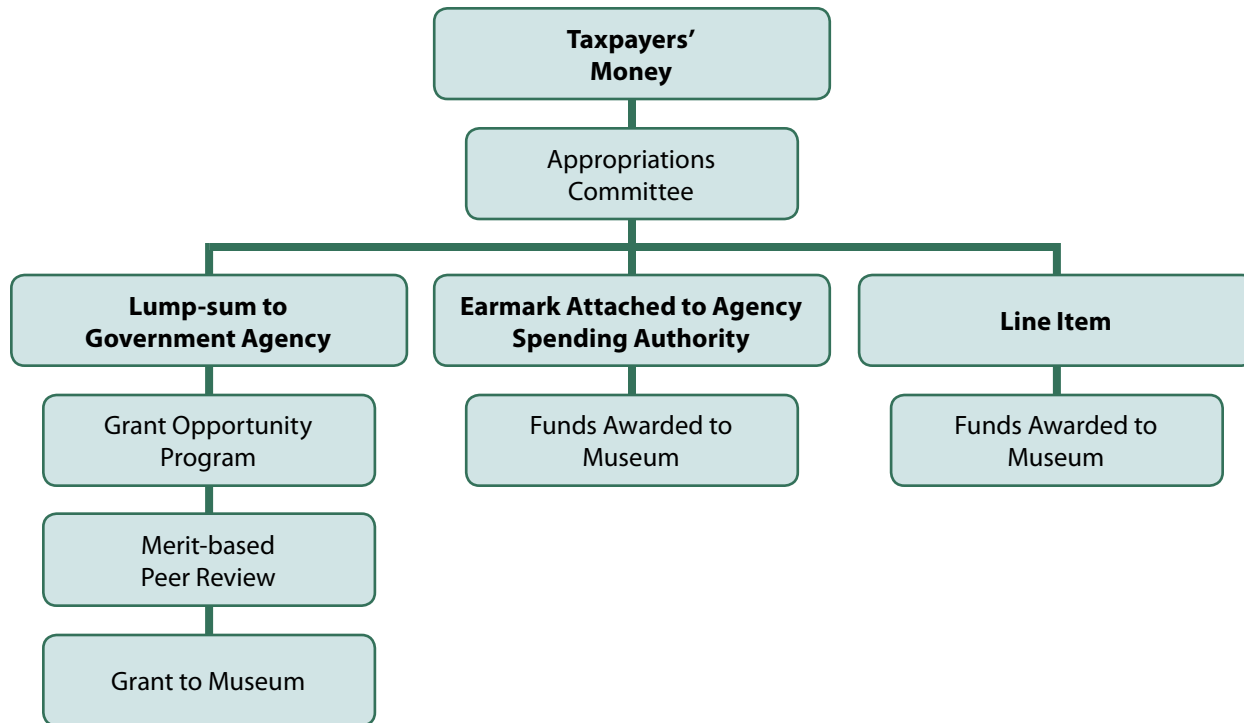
Taxpayers' Money

Appropriations Committee

Lump-sum to Government Agency

Grant Opportunity Program

Merit-based Peer Review

Grant to Museum

Earmark Attached to Agency Spending Authority

Funds Awarded to Museum

Line Item

Funds Awarded to Museum